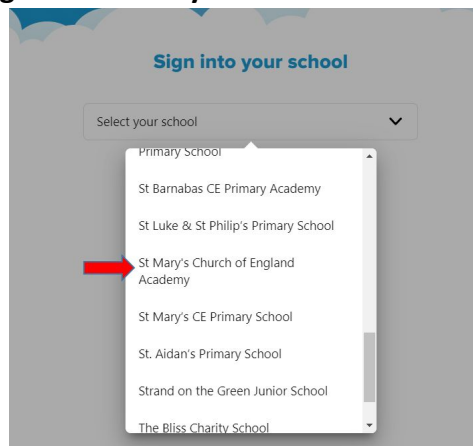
Sign into your school

Select your school

Primary School

St Barnabas CE Primary Academy

St Luke & St Philip's Primary School

St Mary's Church of England Academy

St Mary's CE Primary School

St. Aidan's Primary School

Strand on the Green Junior School

The Bliss Charity School